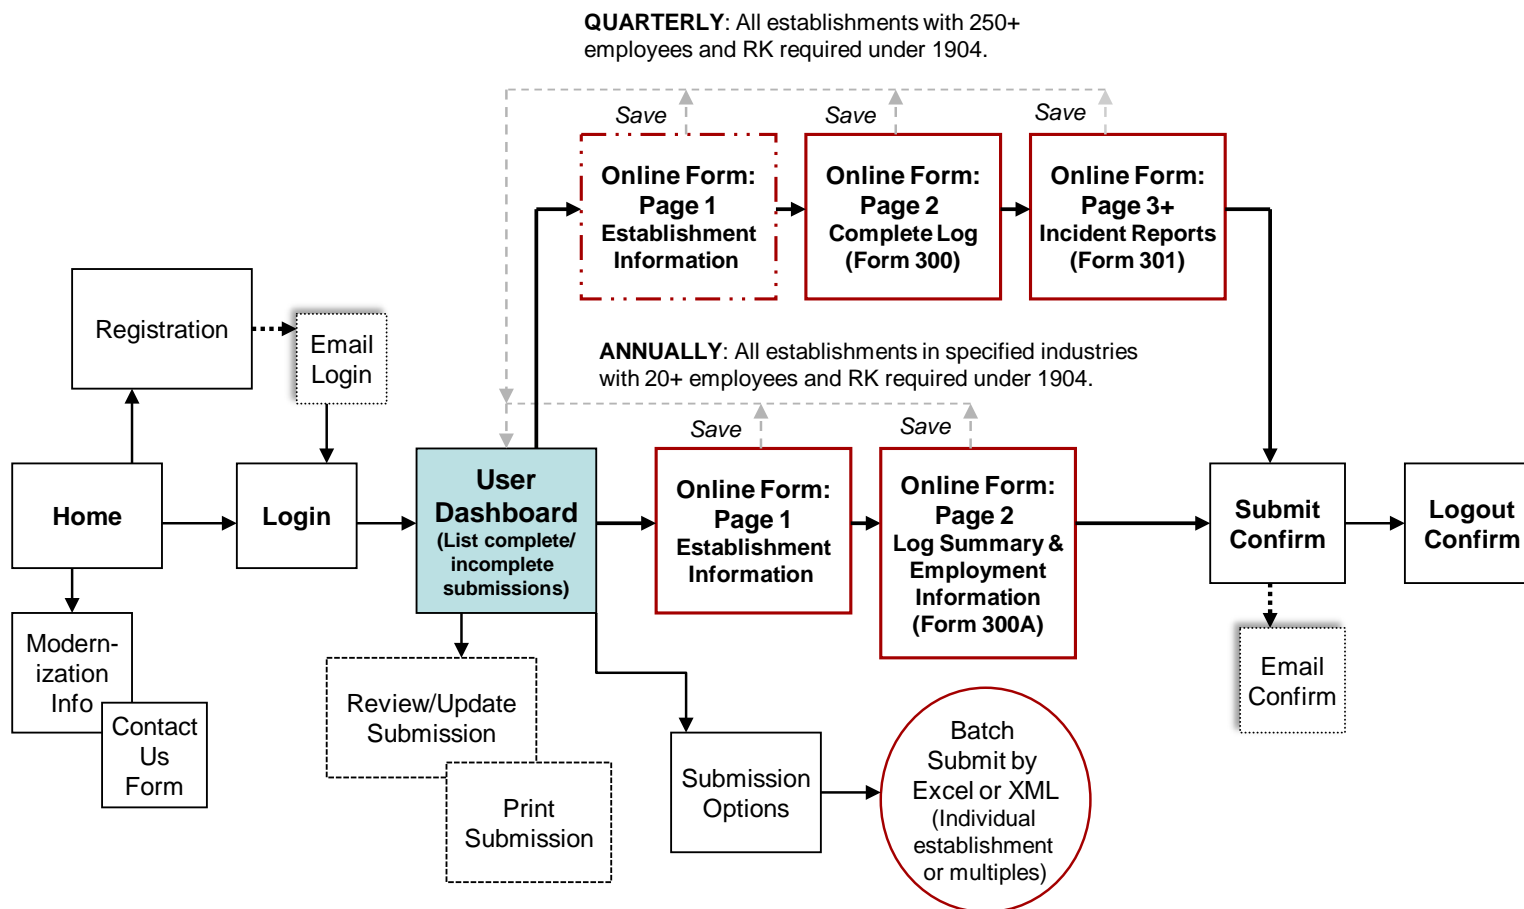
**QUARTERLY**: All establishments with 250+ employees and RK required under 1904.

Save

Save

Save

Online Form: Page 1 Establishment Information

Online Form: Page 2 Complete Log (Form 300)

Online Form: Page 3+ Incident Reports (Form 301)

Registration

Email Login

**ANNUALLY**: All establishments in specified industries with 20+ employees and RK required under 1904.

Save

Save

Home

Login

User Dashboard (List complete/ incomplete submissions)

Online Form: Page 1 Establishment Information

Online Form: Page 2 Log Summary & Employment Information (Form 300A)

Submit Confirm

Logout Confirm

Modernization Info

Contact Us Form

Review/Update Submission

Print Submission

Submission Options

Batch Submit by Excel or XML (Individual establishment or multiples)

Email Confirm